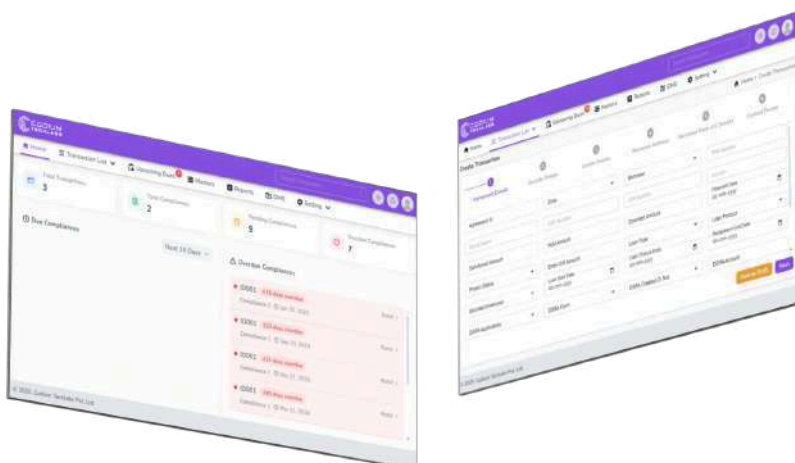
CODUM TECHLABS

Home
Transaction List
Upcoming Dues
Masters
Reports
DMS
Setting

Total Transactions
3

Total Compliances
2

Pending Compliances
9

Overdue Compliances
7

Due Compliances

Next 15 Days

Overdue Compliances

IDD01 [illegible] days overdue
Compliance 1 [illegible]
Read

IDD01 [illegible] days overdue
Compliance 1 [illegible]
Read

IDD01 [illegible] days overdue
Compliance 1 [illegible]
Read

IDD01 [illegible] days overdue
Compliance 1 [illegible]
Read

© 2025 Codum Techlabs Pvt Ltd

CODUM TECHLABS

Home
Transaction List
Upcoming Dues
Masters
Reports
DMS
Setting

Home > Create Transaction

Create Transaction

Agreement Details
Security Details
Credit Details
Document Portfolio
Recovered Basis of Transfer
Contract Preview

Agreement ID
Date
Borrower
Sanction Date

Sanctioned Amount
Disbursed Amount
Loan Product
Repayment Due Date

Product Status
Debt O/S Amount
Loan Type
EDR Account

Secured/Unsecured
Loan Start Date
Loan Tenure Date

ESG Applicability
ESG Form
ESG Collateral Type

Save as Draft
Next

© 2025 Codum Techlabs Pvt Ltd